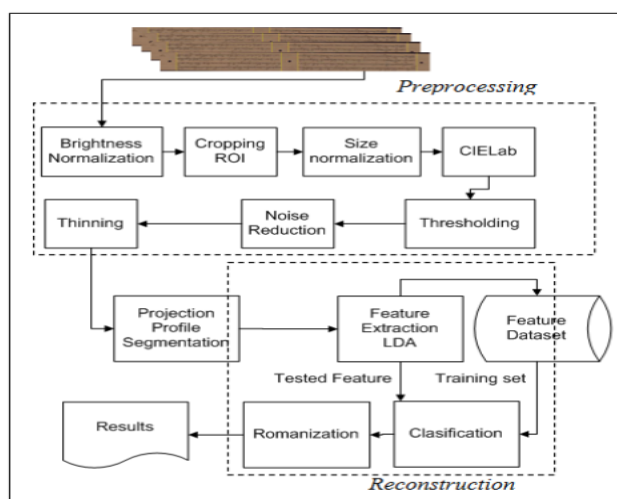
Preprocessing

Brightness Normalization

Cropping ROI

Size normalization

CIELab

Thinning

Noise Reduction

Thresholding

Projection Profile Segmentation

Feature Extraction LDA

Feature Dataset

Tested Feature

Training set

Results

Romanization

Clasification

Reconstruction